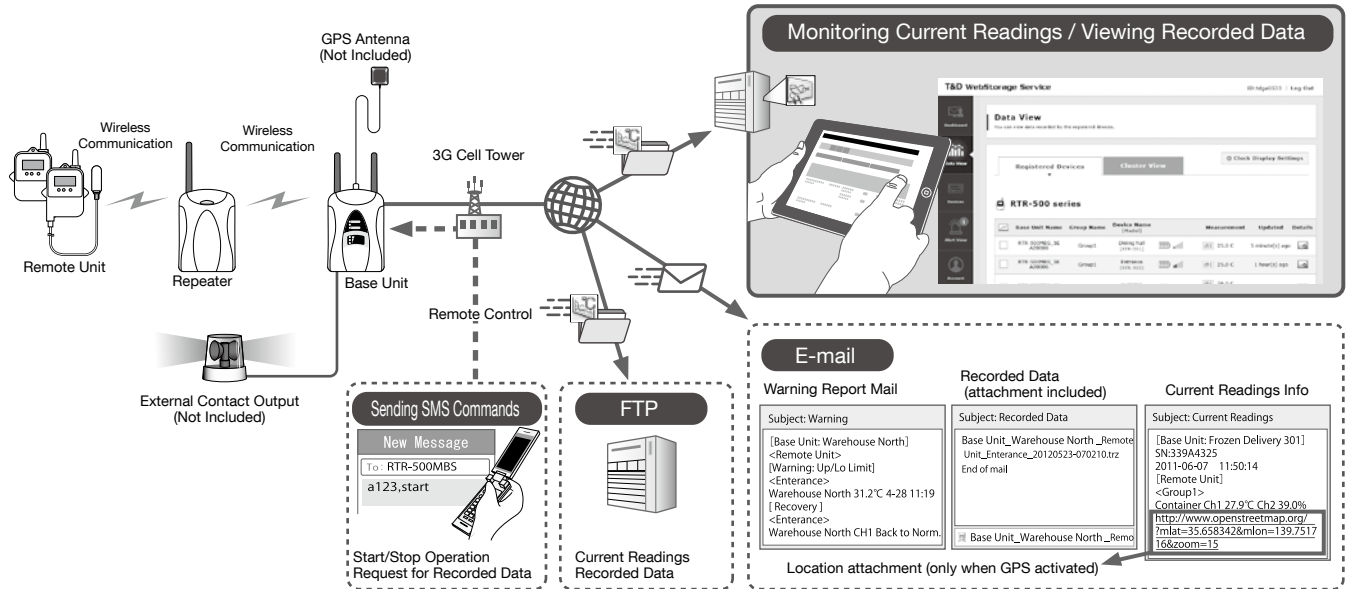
GPS Antenna (Not Included)

Wireless Communication

Wireless Communication

3G Cell Tower

Remote Unit

Repeater

Base Unit

Remote Control

External Contact Output (Not Included)

Monitoring Current Readings / Viewing Recorded Data

T&D WebStorage Service

Data View

Registered Devices

Cluster View

RTR-500 series

Base Unit Name | Group Name | Device Name | Measurement | Updated | Details

Sending SMS Commands

New Message

To: RTR-500MBS

a123,start

Start/Stop Operation Request for Recorded Data

FTP

Current Readings Recorded Data

E-mail

Warning Report Mail

Subject: Warning

[Base Unit: Warehouse North]
<Remote Unit>
[Warning: Up/Lo Limit]
<Enterance>
Warehouse North 31.2℃ 4-28 11:19
[ Recovery ]
<Enterance>
Warehouse North CH1 Back to Norm.

Recorded Data (attachment included)

Subject: Recorded Data

Base Unit_Warehouse North _Remote Unit_Enterance_20120523-070210.trz
End of mail

Base Unit_Warehouse North _Remo

Current Readings Info

Subject: Current Readings

[Base Unit: Frozen Delivery 301]
SN:339A4325
2011-06-07 11:50:14
[Remote Unit]
<Group1>
Container Ch1 27.9℃ Ch2 39.0%
http://www.openstreetmap.org/?mlat=35.658342&mlon=139.751716&zoom=15

Location attachment (only when GPS activated)